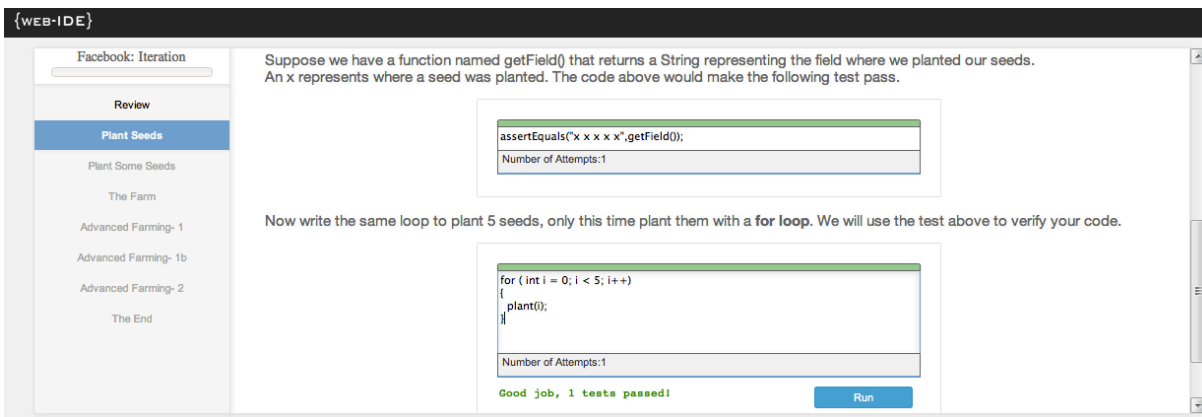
{WEB-IDE}

Facebook: Iteration

Review

Plant Seeds

Plant Some Seeds

The Farm

Advanced Farming- 1

Advanced Farming- 1b

Advanced Farming- 2

The End

Suppose we have a function named getField() that returns a String representing the field where we planted our seeds. An x represents where a seed was planted. The code above would make the following test pass.

assertEquals("x x x x x",getField());

Number of Attempts:1

Now write the same loop to plant 5 seeds, only this time plant them with a **for loop**. We will use the test above to verify your code.

for ( int i = 0; i < 5; i++)
{
plant(i);
}

Number of Attempts:1

Good job, 1 tests passed!

Run